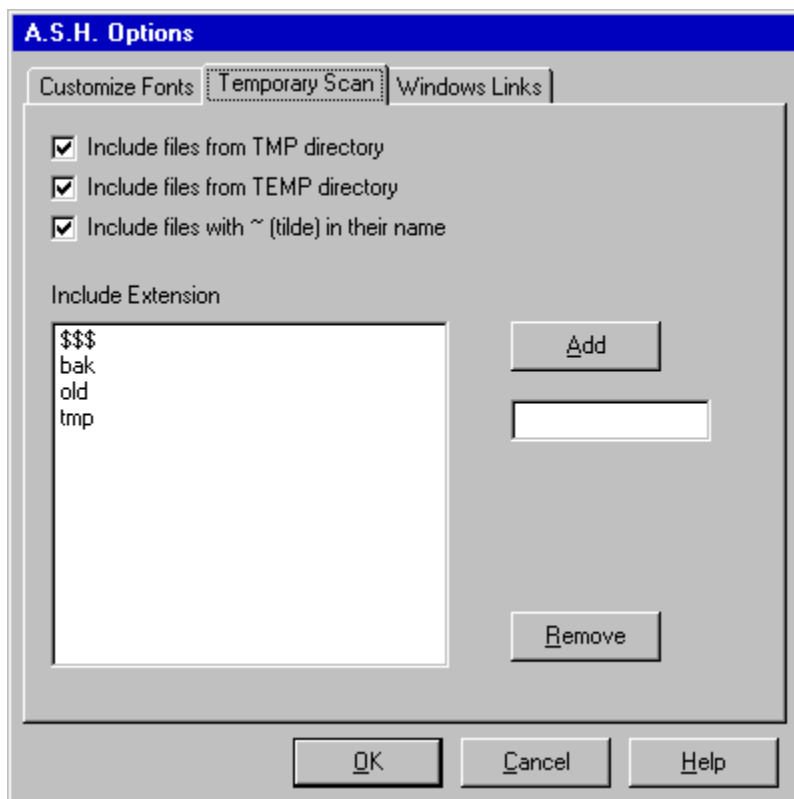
A.S.H. Options

Customize Fonts | Temporary Scan | Windows Links

Include files from TMP directory
Include files from TEMP directory
Include files with ~ (tilde) in their name

Include Extension

$$$
bak
old
tmp

Add

Remove

OK
Cancel
Help